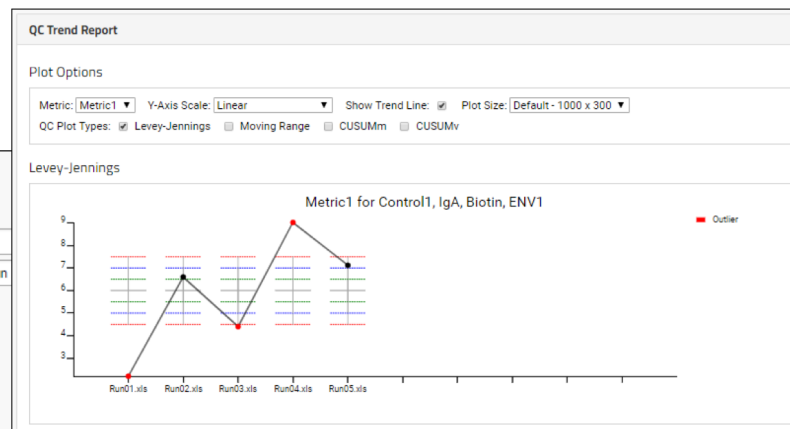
QC Trend Report

Plot Options

Metric: Metric1 ▼ Y-Axis Scale: Linear ▼ Show Trend Line: ☑ Plot Size: Default - 1000 x 300 ▼

QC Plot Types: ☑ Levey-Jennings ☐ Moving Range ☐ CUSUMm ☐ CUSUMv

Levey-Jennings

Metric1 for Control1, IgA, Biotin, ENV1

Outlier

9
8
7
6
5
4
3

Run01.xls Run02.xls Run03.xls Run04.xls Run05.xls

n